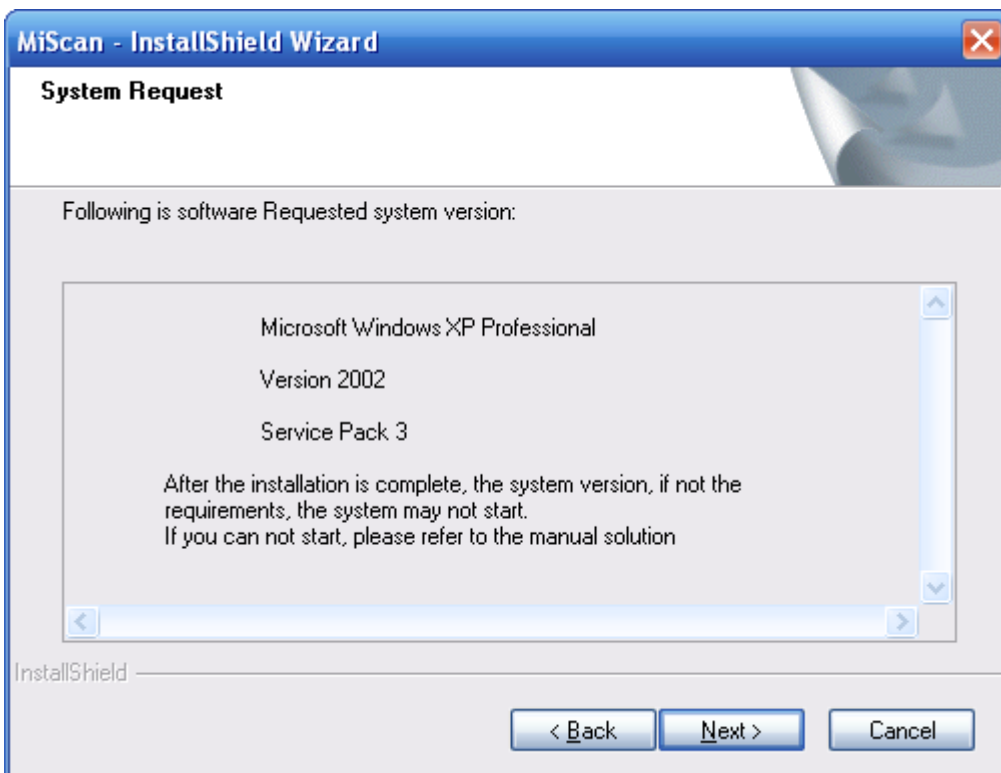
MiScan - InstallShield Wizard

System Request

Following is software Requested system version:

Microsoft Windows XP Professional

Version 2002

Service Pack 3

After the installation is complete, the system version, if not the requirements, the system may not start.
If you can not start, please refer to the manual solution

InstallShield

< Back

Next >

Cancel